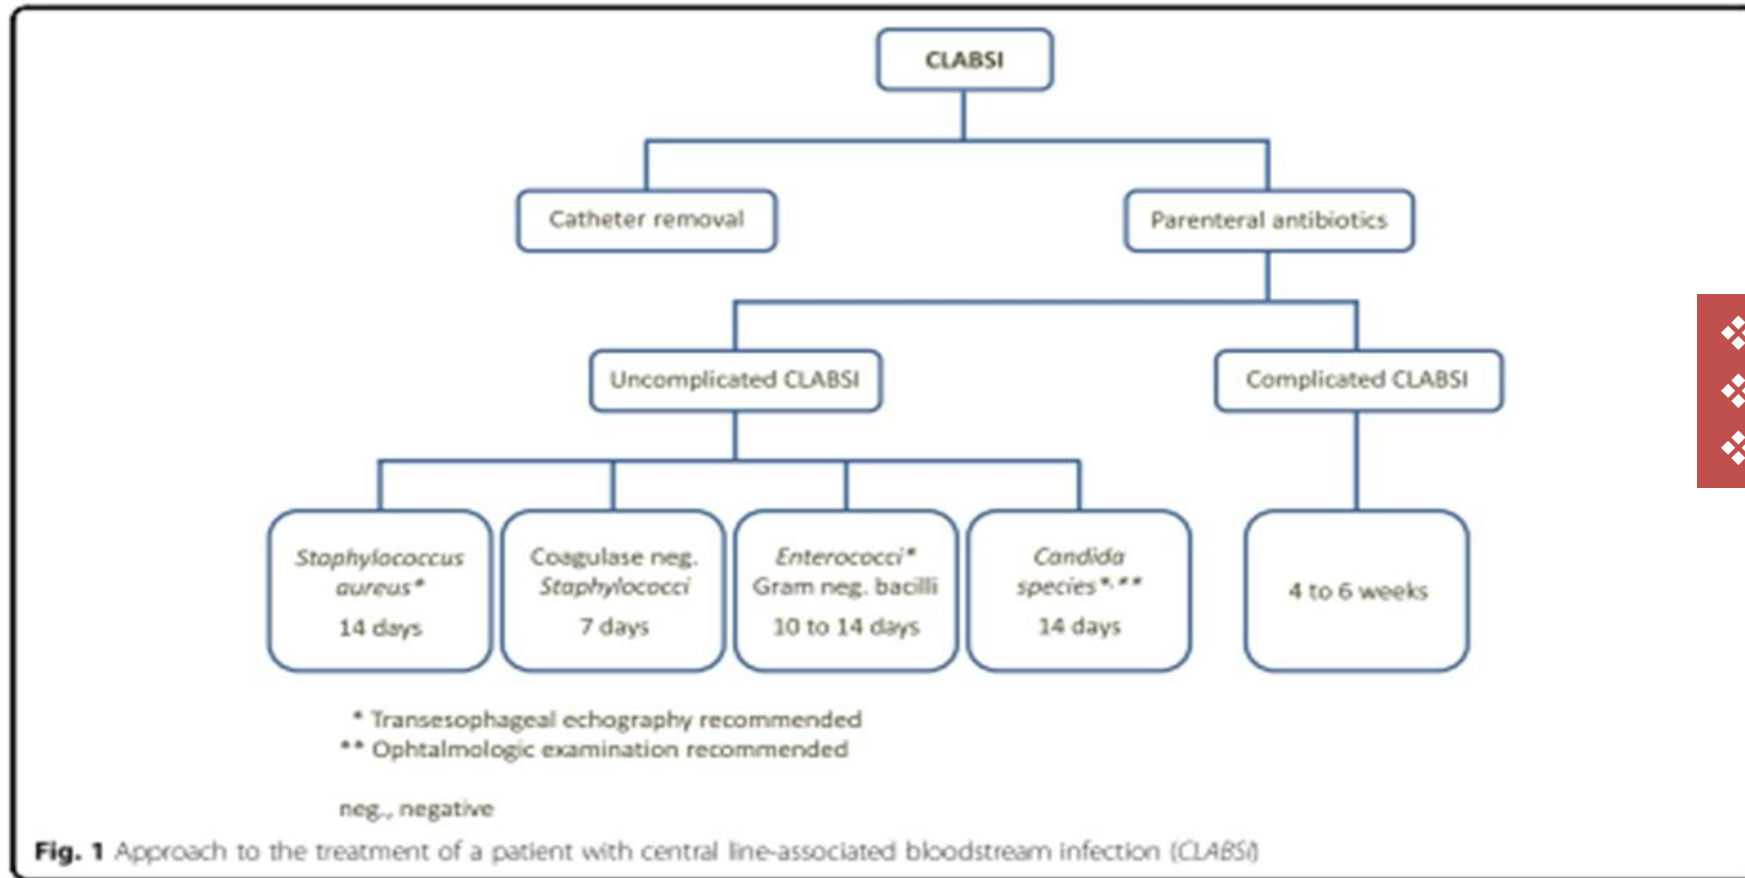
CLABSI

Catheter removal

Parenteral antibiotics

Uncomplicated CLABSI

Complicated CLABSI

*Staphylococcus aureus** 14 days

Coagulase neg. *Staphylococci* 7 days

*Enterococci** Gram neg. bacilli 10 to 14 days

*Candida species**,** 14 days

4 to 6 weeks

* Transesophageal echography recommended
** Ophtalmologic examination recommended

neg., negative

**Fig. 1** Approach to the treatment of a patient with central line-associated bloodstream infection (*CLABSI*)